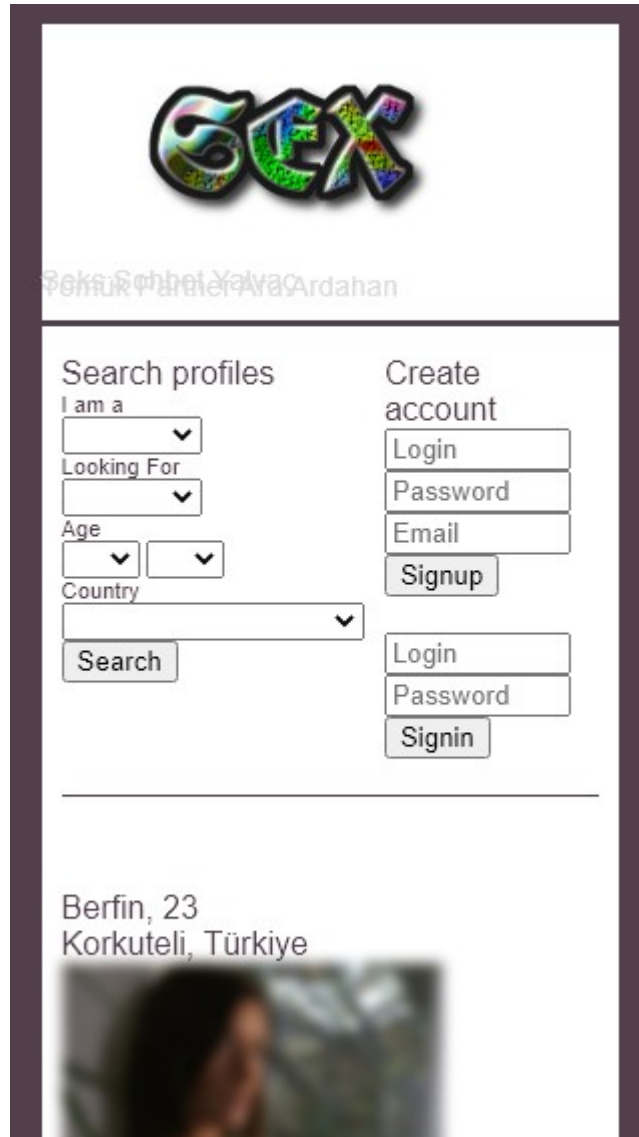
SEX

Seks Sohbet Yalvaç
Yolluk Partner Ara Ardahan

Search profiles
I am a
Looking For
Age
Country
Search

Create account
Login
Password
Email
Signup

Login
Password
Signin

Berfin, 23
Korkuteli, Türkiye